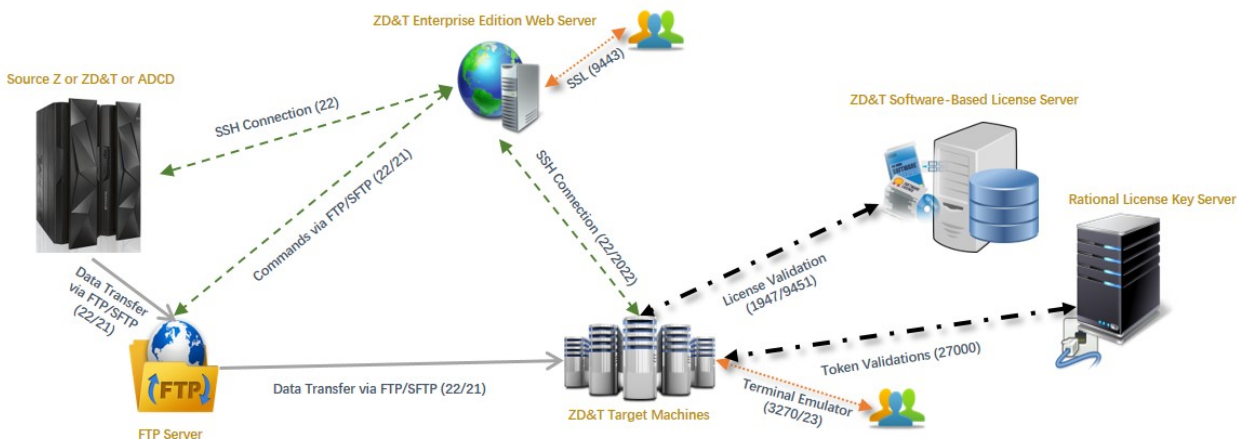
ZD&T Enterprise Edition Web Server

SSL (9443)

Source Z or ZD&T or ADCD

SSH Connection (22)

Commands via FTP/SFTP (22/21)

SSH Connection (22/2022)

ZD&T Software-Based License Server

Rational License Key Server

License Validation (1947/9451)

Data Transfer via FTP/SFTP (22/21)

FTP

Token Validations (27000)

Data Transfer via FTP/SFTP (22/21)

Terminal Emulator (3270/23)

ZD&T Target Machines

FTP Server